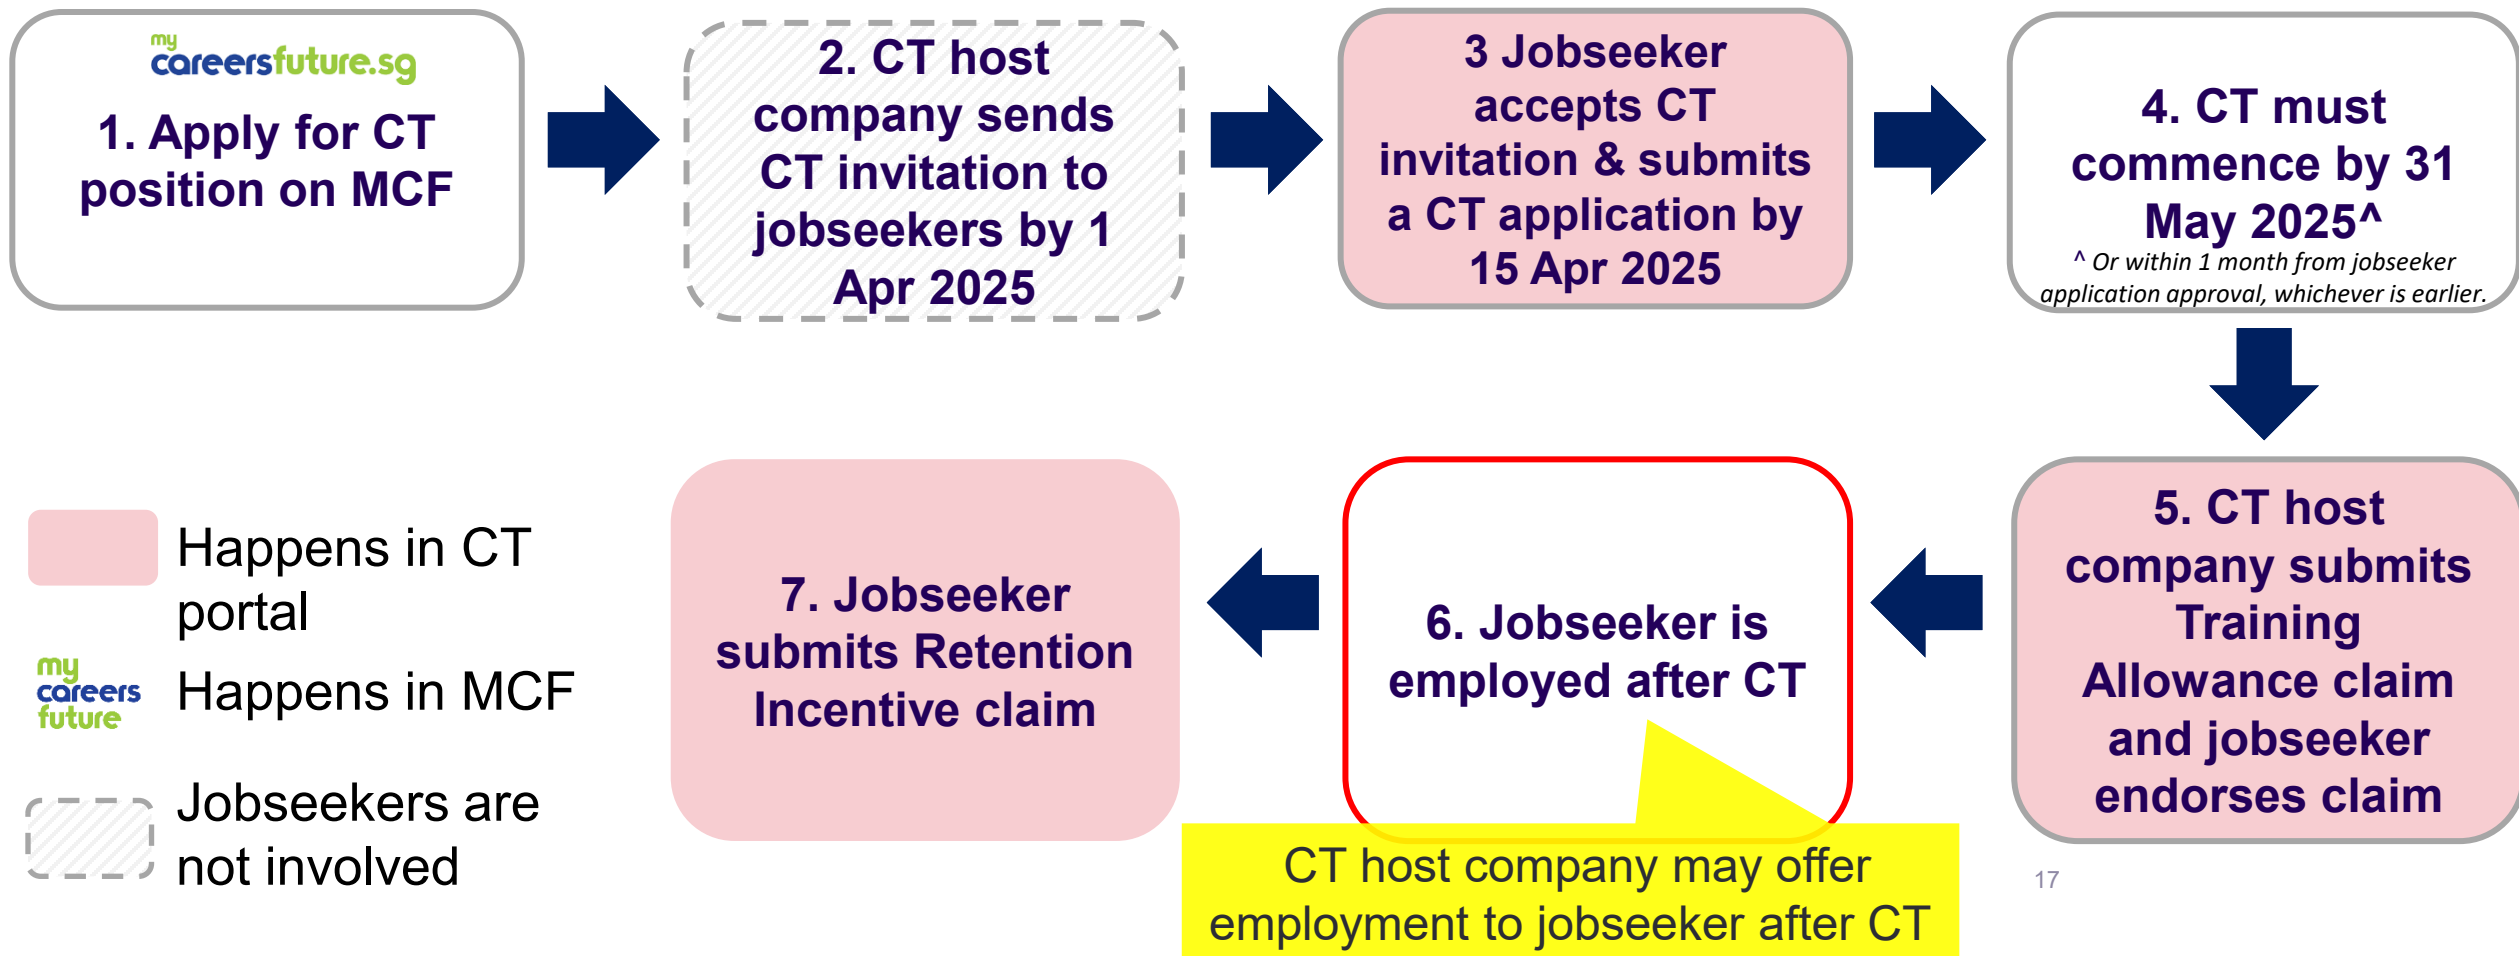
my careersfuture.sg

1. Apply for CT position on MCF

2. CT host company sends CT invitation to jobseekers by 1 Apr 2025

3 Jobseeker accepts CT invitation & submits a CT application by 15 Apr 2025

4. CT must commence by 31 May 2025^

^ Or within 1 month from jobseeker application approval, whichever is earlier.

5. CT host company submits Training Allowance claim and jobseeker endorses claim

6. Jobseeker is employed after CT

CT host company may offer employment to jobseeker after CT

7. Jobseeker submits Retention Incentive claim

Happens in CT portal

my careers future

Happens in MCF

Jobseekers are not involved

17